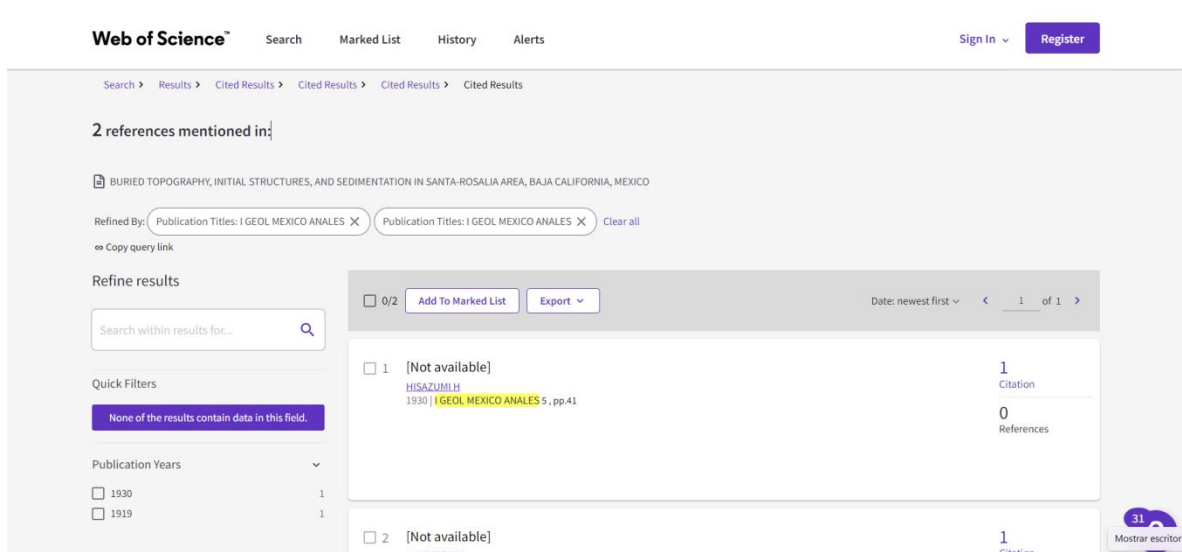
Web of Science™ Search Marked List History Alerts Sign In Register

Search > Results > Cited Results > Cited Results > Cited Results > Cited Results

2 references mentioned in:

BURIED TOPOGRAPHY, INITIAL STRUCTURES, AND SEDIMENTATION IN SANTA-ROSALIA AREA, BAJA CALIFORNIA, MEXICO

Refined By: Publication Titles: I GEOL MEXICO ANALES ✕ Publication Titles: I GEOL MEXICO ANALES ✕ Clear all

Copy query link

Refine results

Search within results for...

Quick Filters

None of the results contain data in this field.

Publication Years

1930 1

1919 1

0/2 Add To Marked List Export

Date: newest first 1 of 1

1 [Not available]
HISAZUMI H
1930 | I GEOL MEXICO ANALES 5, pp.41

1 Citation

0 References

2 [Not available]

1 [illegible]

31

Mostrar escritor